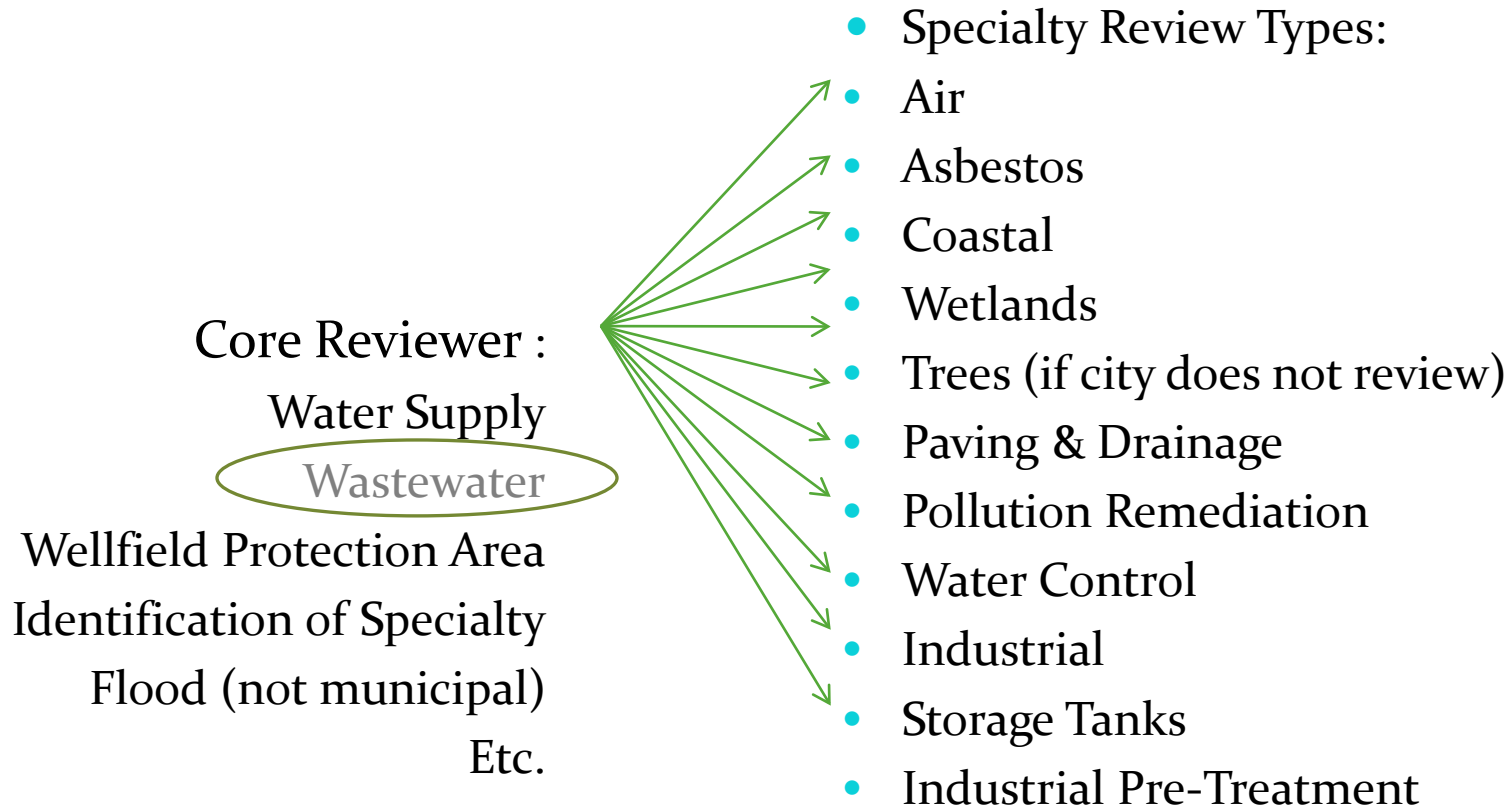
Core Reviewer :
Water Supply
Wastewater
Wellfield Protection Area
Identification of Specialty
Flood (not municipal)
Etc.

- Specialty Review Types:
- Air
- Asbestos
- Coastal
- Wetlands
- Trees (if city does not review)
- Paving & Drainage
- Pollution Remediation
- Water Control
- Industrial
- Storage Tanks
- Industrial Pre-Treatment